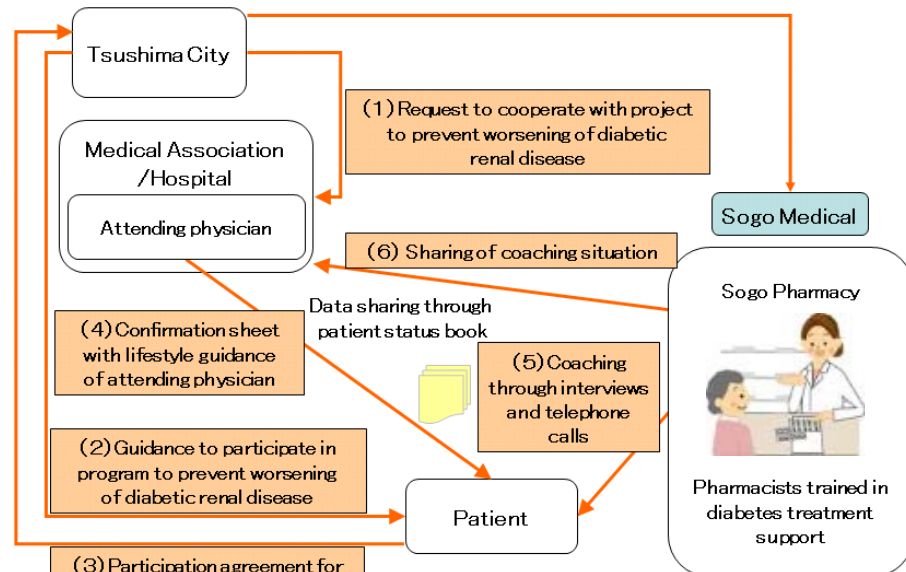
Tsushima City

(1) Request to cooperate with project to prevent worsening of diabetic renal disease

Medical Association /Hospital

Attending physician

Sogo Medical

(6) Sharing of coaching situation

Sogo Pharmacy

Data sharing through patient status book

(4) Confirmation sheet with lifestyle guidance of attending physician

(5) Coaching through interviews and telephone calls

(2) Guidance to participate in program to prevent worsening of diabetic renal disease

Patient

Pharmacists trained in diabetes treatment support

(3) Participation agreement for